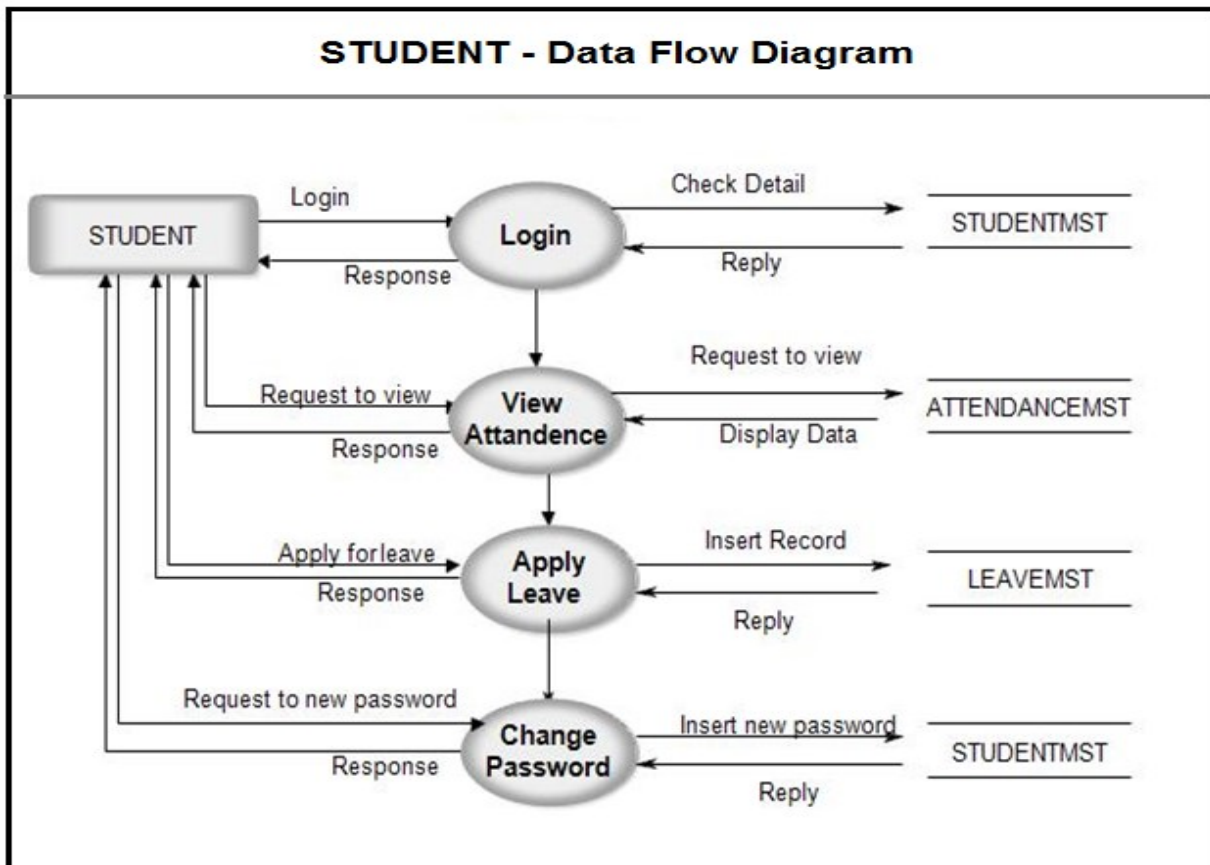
STUDENT - Data Flow Diagram

STUDENT

Login

Response

Login

Check Detail

Reply

STUDENTMST

Request to view

Response

View Attandence

Request to view

Display Data

ATTENDANCEMST

Apply for leave

Response

Apply Leave

Insert Record

Reply

LEAVEMST

Request to new password

Response

Change Password

Insert new password

Reply

STUDENTMST